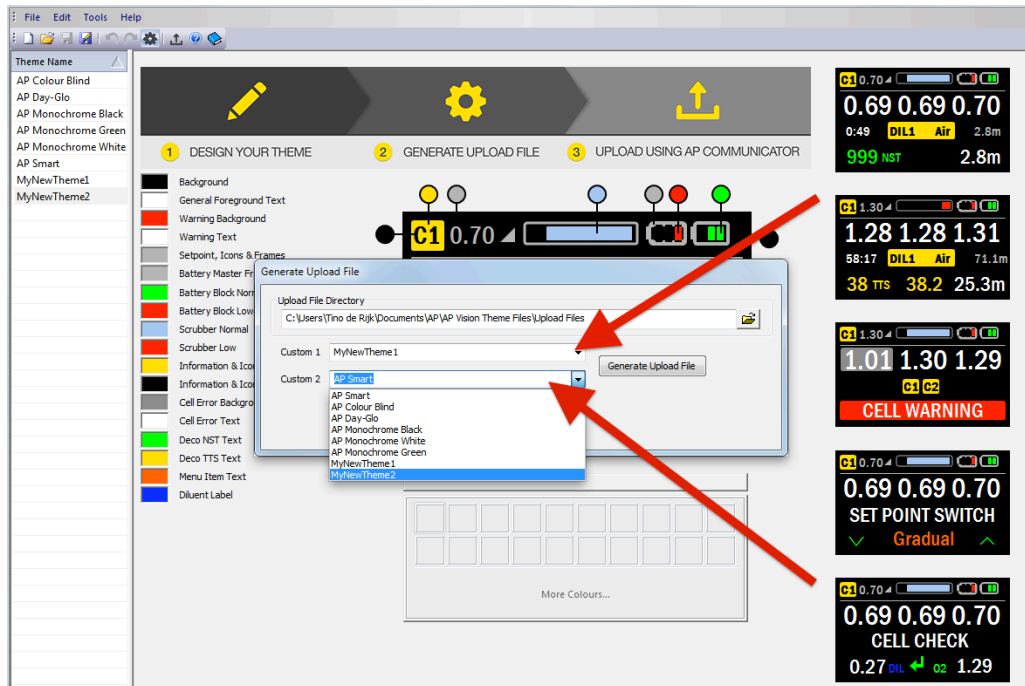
File Edit Tools Help

Theme Name
AP Colour Blind
AP Day-Glo
AP Monochrome Black
AP Monochrome Green
AP Monochrome White
AP Smart
MyNewTheme1
MyNewTheme2

1 DESIGN YOUR THEME
2 GENERATE UPLOAD FILE
3 UPLOAD USING AP COMMUNICATOR

Background
General Foreground Text
Warning Background
Warning Text
Setpoint, Icons & Frames
Battery Master Fr
Battery Block Norr
Battery Block Low
Scrubber Normal
Scrubber Low
Information & Ico
Information & Ico
Cell Error Backgro
Cell Error Text
Deco NST Text
Deco TTS Text
Menu Item Text
Diluent Label

C1 0.70

Generate Upload File
Upload File Directory
C:\Users\Tino de Rijk\Documents\AP\AP Vision Theme Files\Upload Files
Custom 1 MyNewTheme1
Custom 2 AP Smart
Generate Upload File
AP Smart
AP Colour Blind
AP Day-Glo
AP Monochrome Black
AP Monochrome White
AP Monochrome Green
MyNewTheme1
MyNewTheme2

More Colours...

C1 0.70
0.69 0.69 0.70
0:49 DIL1 Air 2.8m
999 NST 2.8m

C1 1.30
1.28 1.28 1.31
58:17 DIL1 Air 71.1m
38 TTS 38.2 25.3m

C1 1.30
1.01 1.30 1.29
C1 C2
CELL WARNING

C1 0.70
0.69 0.69 0.70
SET POINT SWITCH
Gradual

C1 0.70
0.69 0.69 0.70
CELL CHECK
0.27 DIL O2 1.29